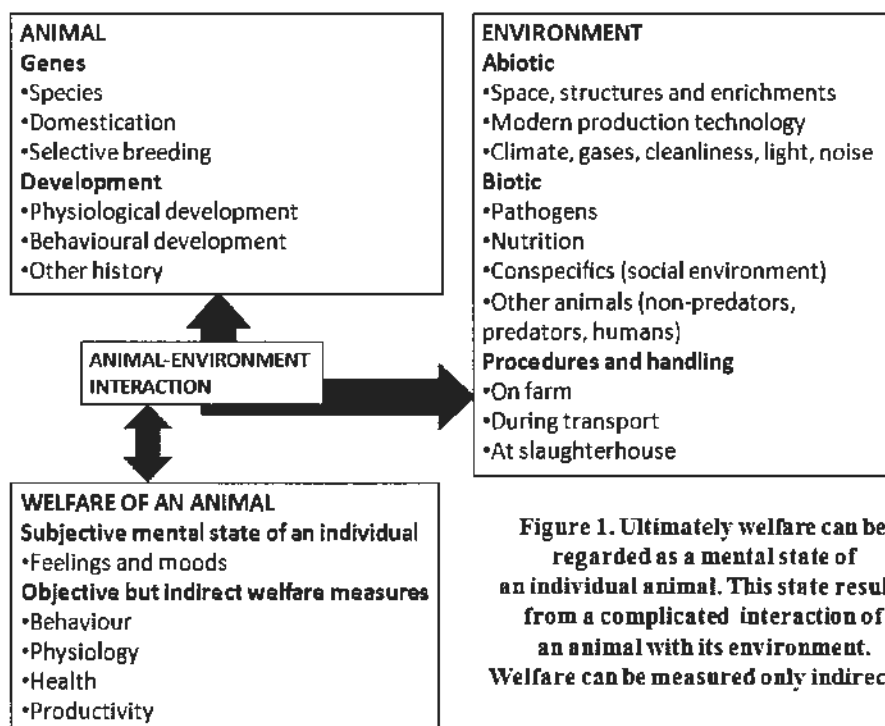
ANIMAL
Genes
•Species
•Domestication
•Selective breeding
Development
•Physiological development
•Behavioural development
•Other history

ENVIRONMENT
Abiotic
•Space, structures and enrichments
•Modern production technology
•Climate, gases, cleanliness, light, noise
Biotic
•Pathogens
•Nutrition
•Conspecifics (social environment)
•Other animals (non-predators, predators, humans)
Procedures and handling
•On farm
•During transport
•At slaughterhouse

ANIMAL-ENVIRONMENT INTERACTION

WELFARE OF AN ANIMAL
Subjective mental state of an individual
•Feelings and moods
Objective but indirect welfare measures
•Behaviour
•Physiology
•Health
•Productivity

Figure 1. Ultimately welfare can be regarded as a mental state of an individual animal. This state resul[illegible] from a complicated interaction of an animal with its environment. Welfare can be measured only indirec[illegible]